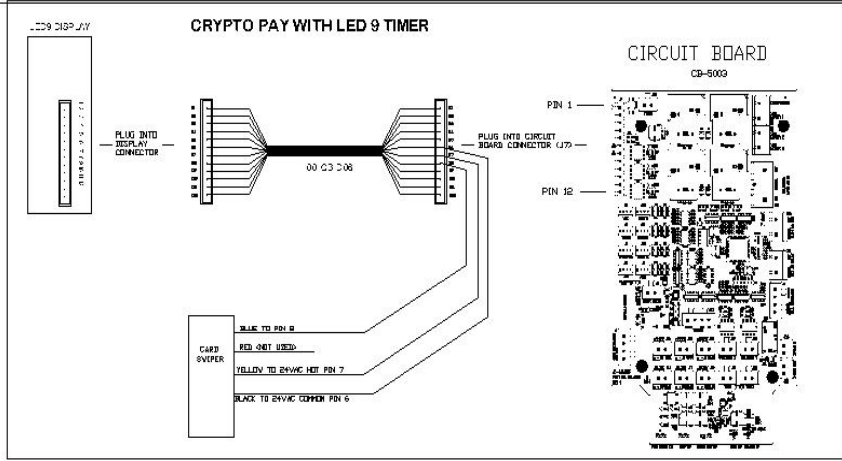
LED9 DISPLAY

CRYPTO PAY WITH LED 9 TIMER

PLUG INTO DISPLAY CONNECTOR

00 C3 D08

PLUG INTO CIRCUIT BOARD CONNECTOR (J7)

CIRCUIT BOARD

CB-5009

PIN 1

PIN 12

CARD SWIPER

BLUE TO PIN 8

RED (NOT USED)

YELLOW TO 24VAC HOT PIN 7

BLACK TO 24VAC COMMON PIN 6